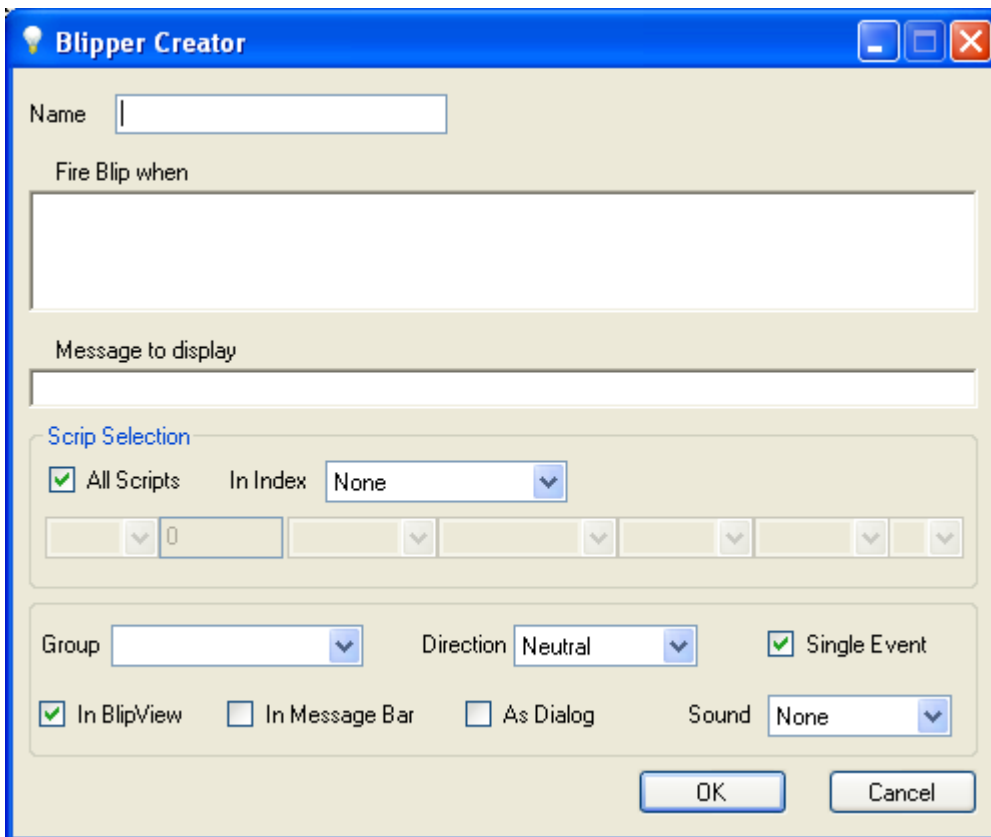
Blipper Creator

Name

Fire Blip when

Message to display

Scrip Selection

All Scripts In Index None

0

Group Direction Neutral Single Event

In BlipView In Message Bar As Dialog Sound None

OK Cancel